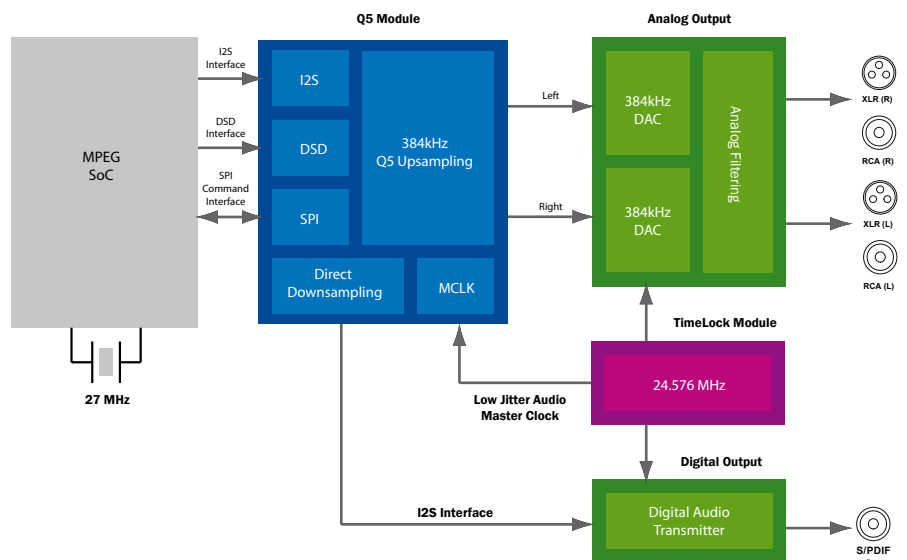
Q5 Module

Analog Output

MPEG SoC

I2S Interface

DSD Interface

SPI Command Interface

I2S

DSD

SPI

384kHz Q5 Upsampling

Direct Downsampling

MCLK

Left

Right

384kHz DAC

384kHz DAC

Analog Filtering

XLR (R)

RCA (R)

XLR (L)

RCA (L)

TimeLock Module

24.576 MHz

Low Jitter Audio Master Clock

27 MHz

Digital Output

I2S Interface

Digital Audio Transmitter

S/PDIF